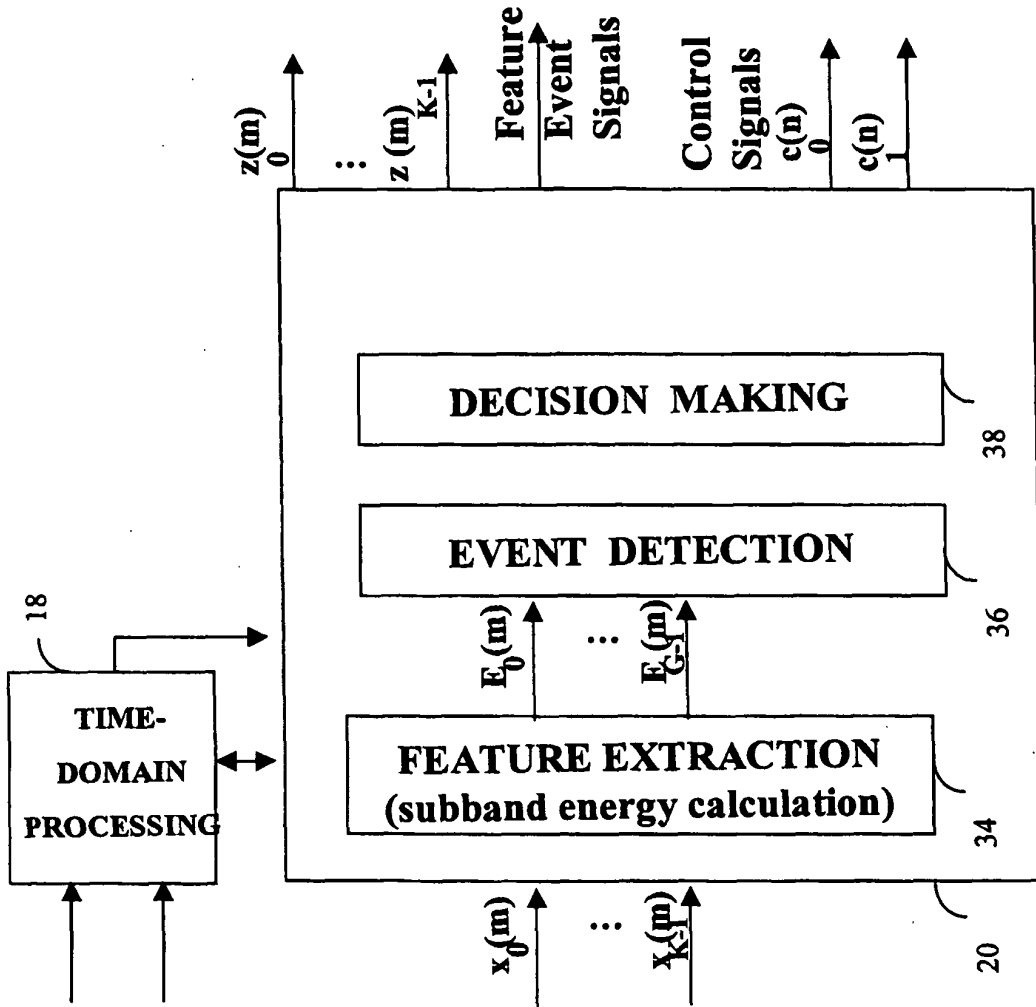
$z_0(m)$ ... $z_{K-1}(m)$ Feature Event Signals Control Signals $c_0(n)$ $c_1(n)$

DECISION MAKING

38

EVENT DETECTION

36

$E_0(m)$ ... $E_{G-1}(m)$

18

TIME-DOMAIN PROCESSING

FEATURE EXTRACTION (subband energy calculation)

34

$x_0(m)$ ... $x_{K-1}(m)$

20